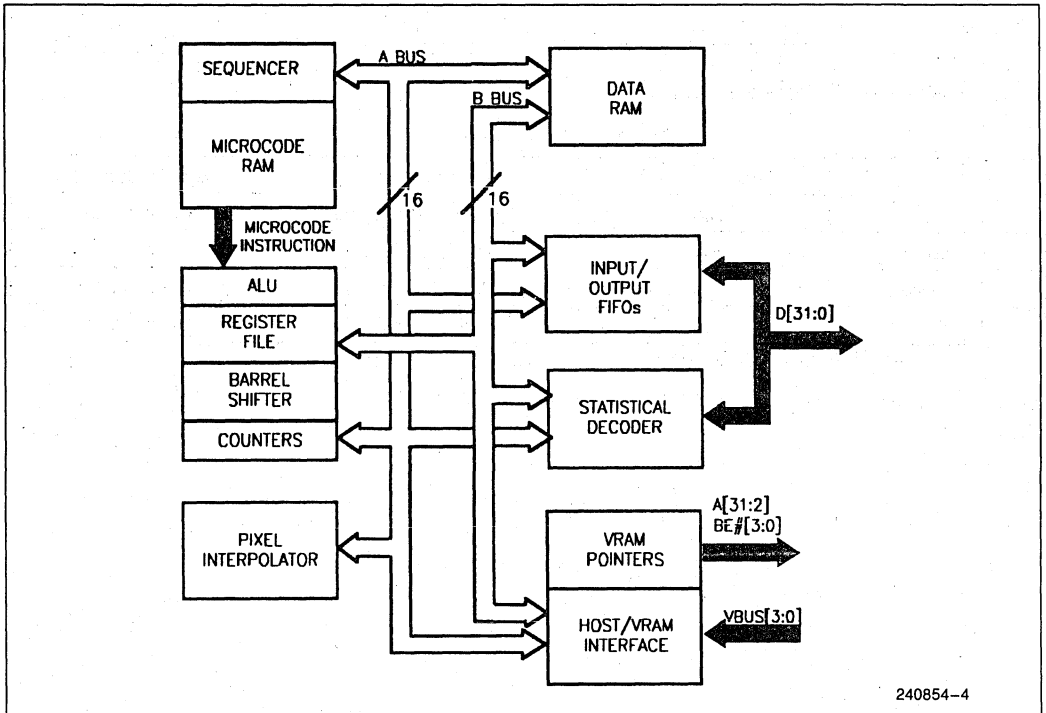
SEQUENCER

MICROCODE RAM

A BUS

B BUS

DATA RAM

16

16

MICROCODE INSTRUCTION

ALU

REGISTER FILE

BARREL SHIFTER

COUNTERS

INPUT/ OUTPUT FIFOs

D[31:0]

STATISTICAL DECODER

PIXEL INTERPOLATOR

VRAM POINTERS

A[31:2] BE#[3:0]

HOST/VRAM INTERFACE

VBUS[3:0]

240854–4